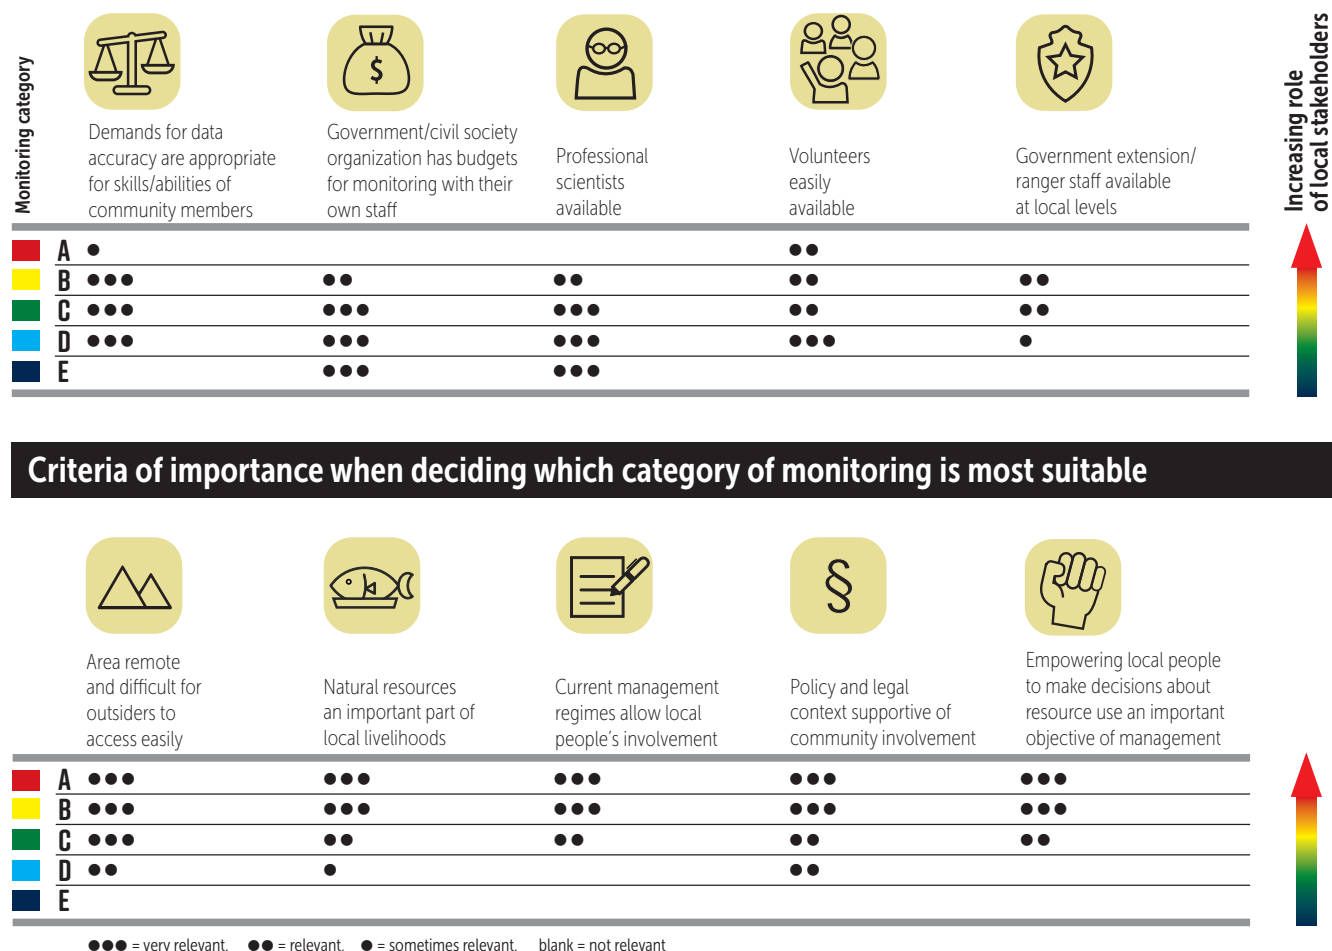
Monitoring category

| | Demands for data accuracy are appropriate for skills/abilities of community members | Government/civil society organization has budgets for monitoring with their own staff | Professional scientists available | Volunteers easily available | Government extension/ ranger staff available at local levels |
|---|---|---|---|---|---|
| A | ● | | | ●● | |
| B | ●●● | ●● | ●● | ●● | ●● |
| C | ●●● | ●●● | ●●● | ●● | ●● |
| D | ●●● | ●●● | ●●● | ●●● | ● |
| E | | ●●● | ●●● | | |

Increasing role of local stakeholders

Criteria of importance when deciding which category of monitoring is most suitable

| | Area remote and difficult for outsiders to access easily | Natural resources an important part of local livelihoods | Current management regimes allow local people's involvement | Policy and legal context supportive of community involvement | Empowering local people to make decisions about resource use an important objective of management |
|---|---|---|---|---|---|
| A | ●●● | ●●● | ●●● | ●●● | ●●● |
| B | ●●● | ●●● | ●●● | ●●● | ●●● |
| C | ●●● | ●● | ●● | ●● | ●● |
| D | ●● | ● | | ●● | |
| E | | | | | |

●●● = very relevant, ●● = relevant, ● = sometimes relevant, blank = not relevant